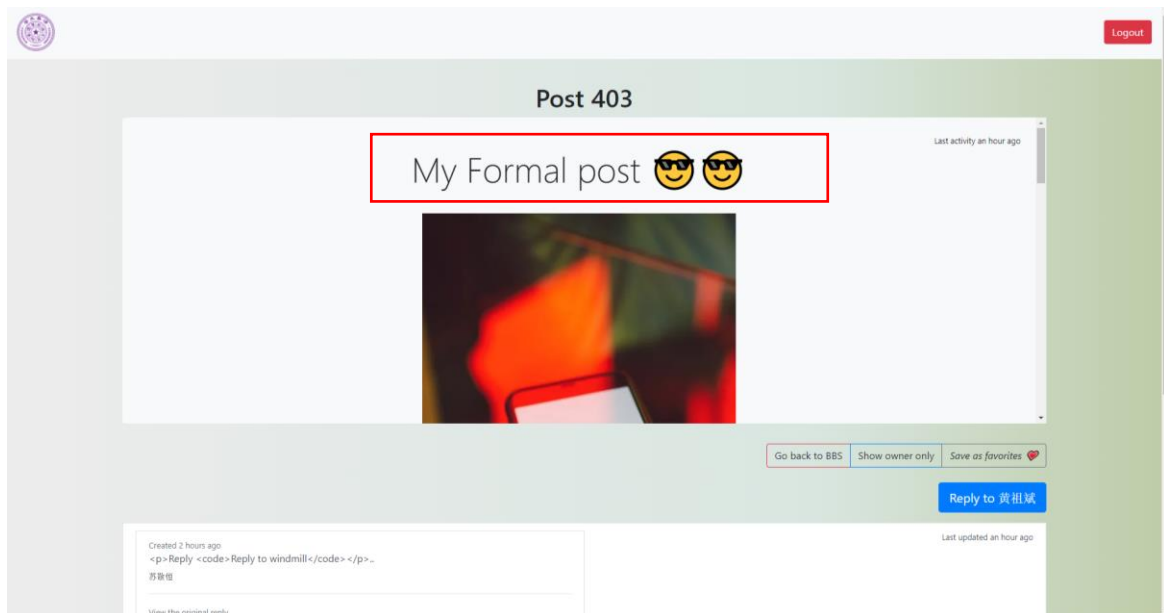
Logout

Post 403

Last activity an hour ago

My Formal post 😎😎

Go back to BBS | Show owner only | Save as favorites 💗

Reply to 黄祖斌

Created 2 hours ago
<p>Reply <code>Reply to windmill</code></p>...
苏敬恒

Last updated an hour ago

View the original reply